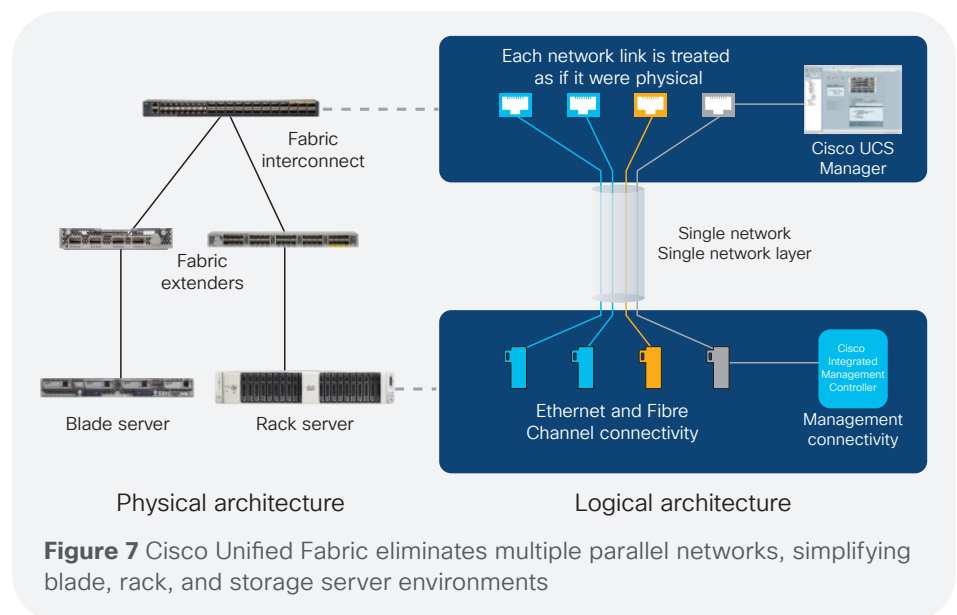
Each network link is treated as if it were physical

Cisco UCS Manager

Fabric interconnect

Single network
Single network layer

Fabric extenders

Cisco Integrated Management Controller

Blade server

Rack server

Ethernet and Fibre Channel connectivity

Management connectivity

Physical architecture

Logical architecture

**Figure 7** Cisco Unified Fabric eliminates multiple parallel networks, simplifying blade, rack, and storage server environments